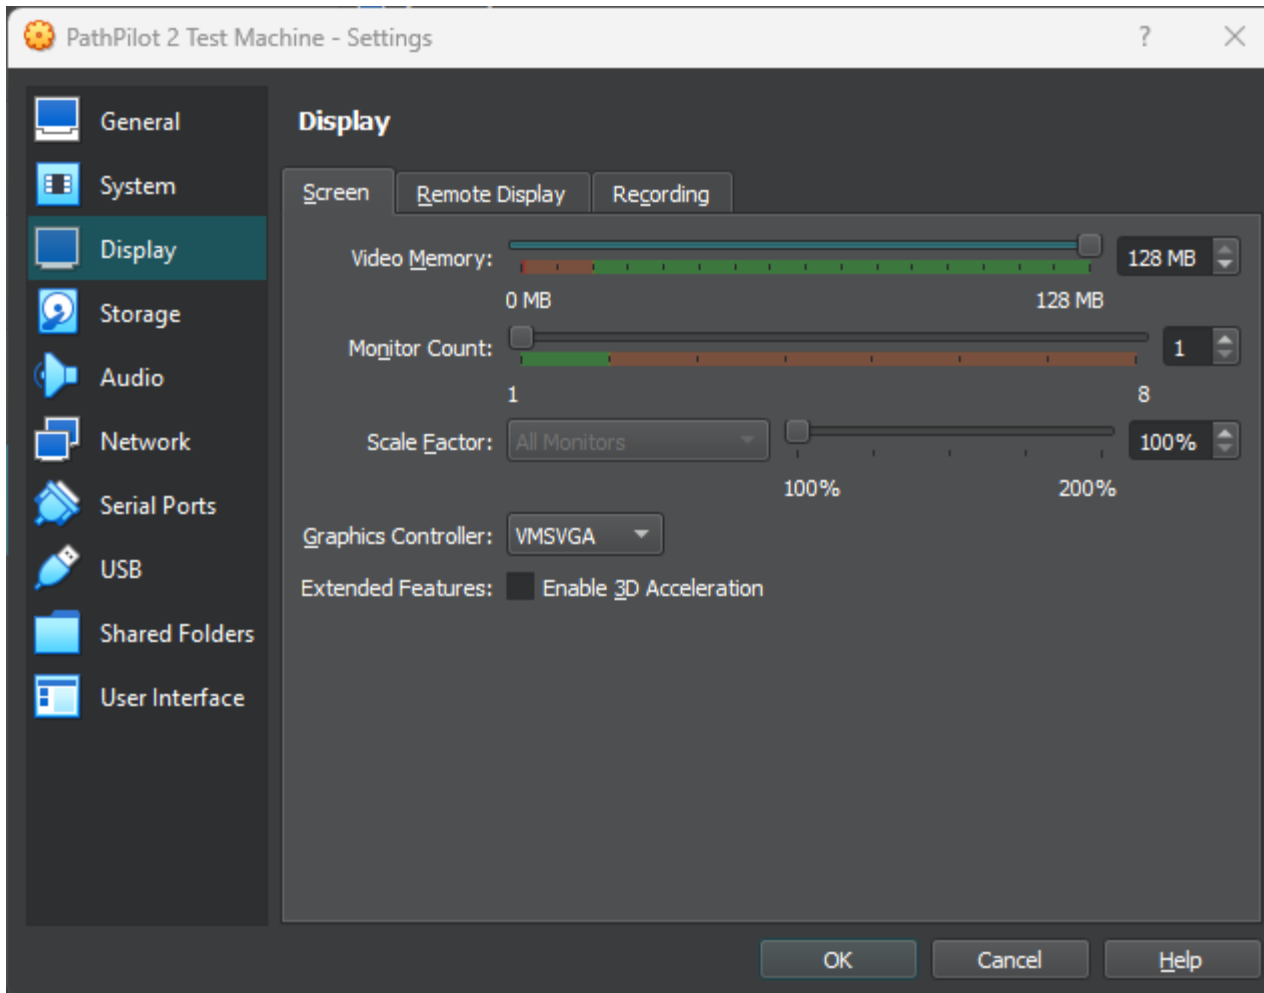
PathPilot 2 Test Machine - Settings

?

General
System
Display
Storage
Audio
Network
Serial Ports
USB
Shared Folders
User Interface

Display

Screen | Remote Display | Recording

Video Memory: 128 MB
0 MB 128 MB

Monitor Count: 1
1 8

Scale Factor: All Monitors 100%
100% 200%

Graphics Controller: VMSVGA

Extended Features: Enable 3D Acceleration

OK Cancel Help